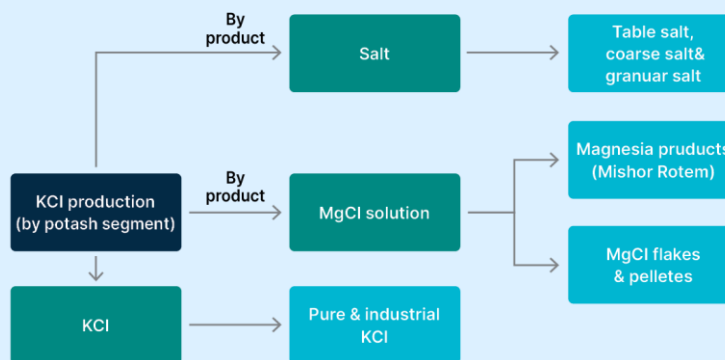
By product

Salt

Table salt, coarse salt& granuar salt

KCl production (by potash segment)

By product

MgCl solution

Magnesia pruducts (Mishor Rotem)

MgCl flakes & pelletes

KCl

Pure & industrial KCl